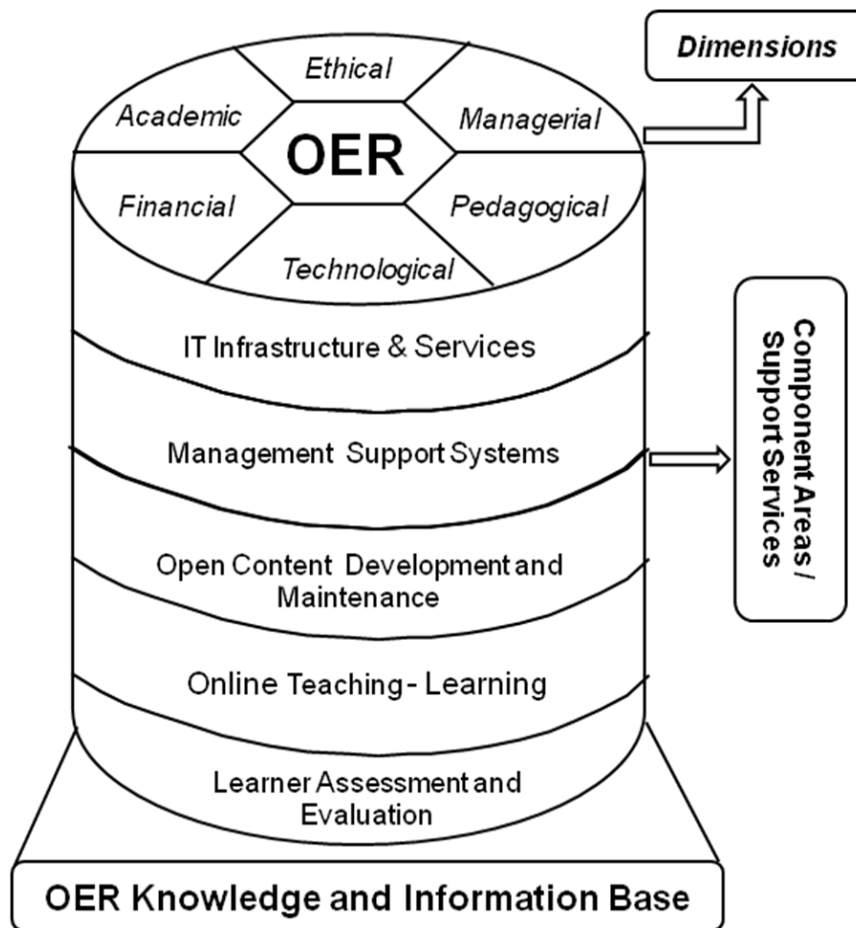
Ethical
Academic
Managerial
OER
Financial
Pedagogical
Technological

Dimensions

IT Infrastructure & Services

Management Support Systems

Open Content Development and Maintenance

Online Teaching - Learning

Learner Assessment and Evaluation

Component Areas / Support Services

OER Knowledge and Information Base